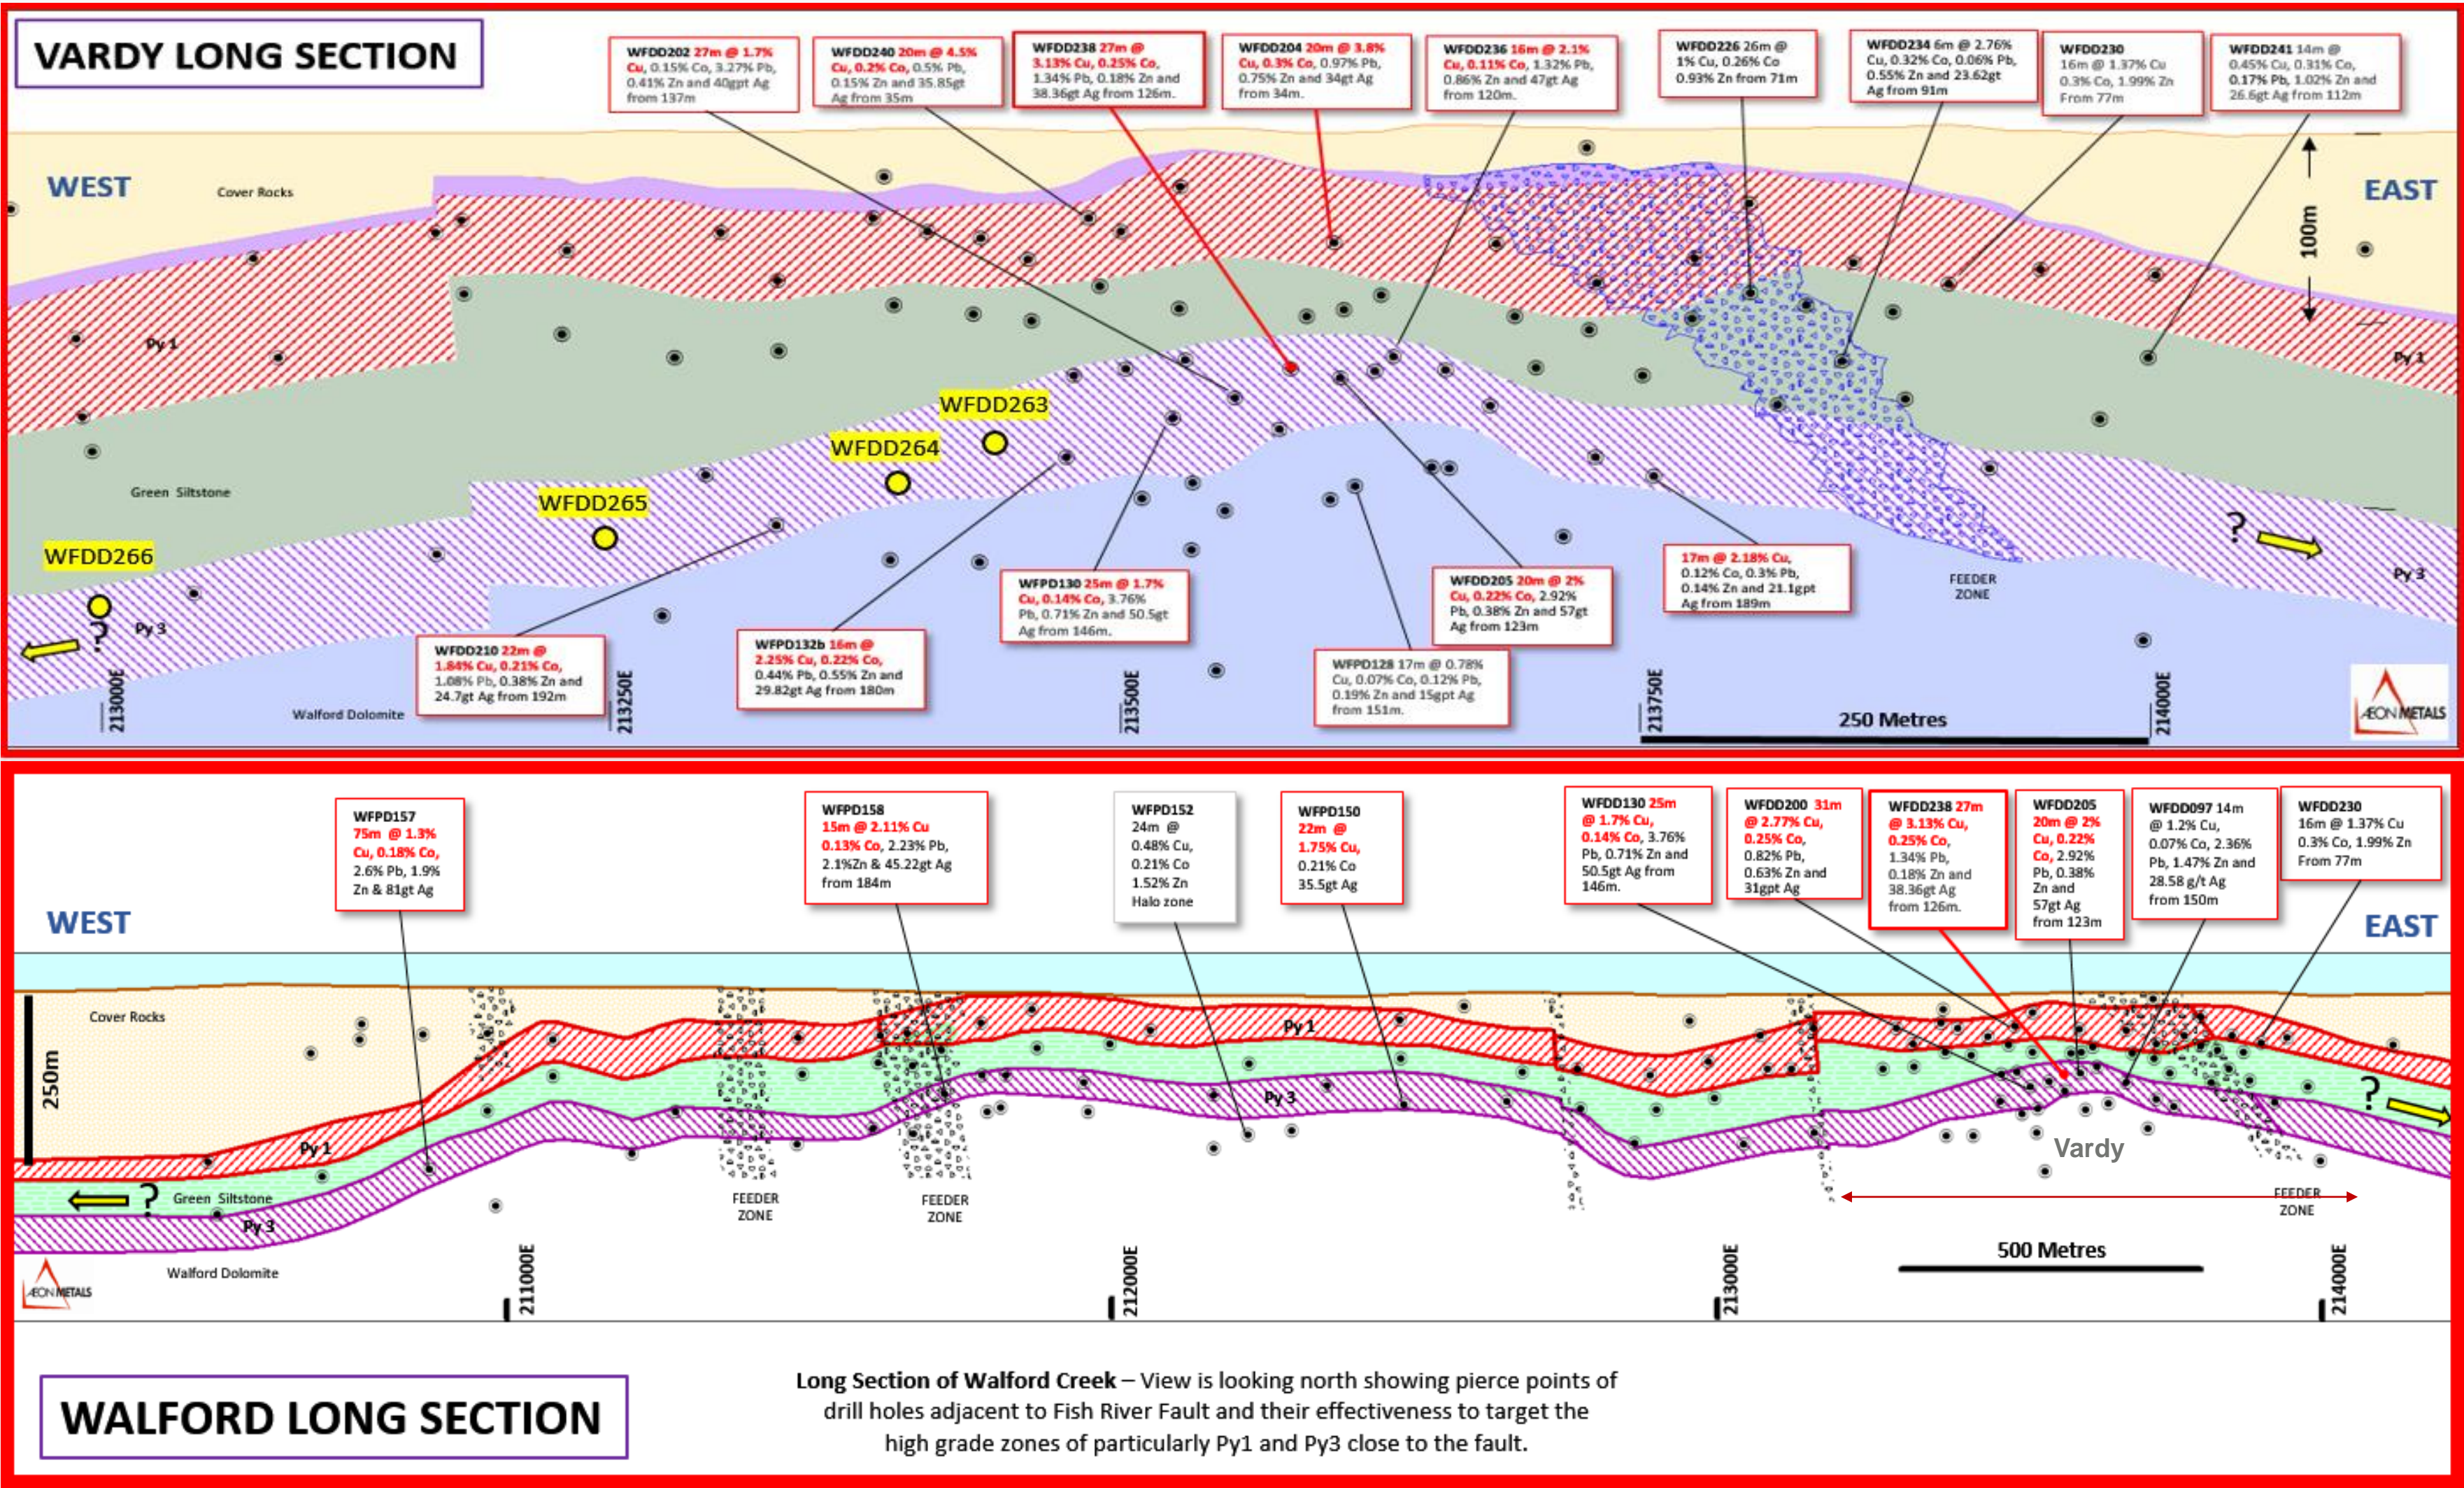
VARDY LONG SECTION

WFDD202 27m @ 1.7% Cu, 0.15% Co, 3.27% Pb, 0.41% Zn and 40gpt Ag from 137m

WFDD240 20m @ 4.5% Cu, 0.2% Co, 0.5% Pb, 0.15% Zn and 35.85gt Ag from 35m

WFDD238 27m @ 3.13% Cu, 0.25% Co, 1.34% Pb, 0.18% Zn and 38.36gt Ag from 126m.

WFDD204 20m @ 3.8% Cu, 0.3% Co, 0.97% Pb, 0.75% Zn and 34gt Ag from 34m.

WFDD236 16m @ 2.1% Cu, 0.11% Co, 1.32% Pb, 0.86% Zn and 47gt Ag from 120m.

WFDD226 26m @ 1% Cu, 0.26% Co 0.93% Zn from 71m

WFDD234 6m @ 2.76% Cu, 0.32% Co, 0.06% Pb, 0.55% Zn and 23.62gt Ag from 91m

WFDD230 16m @ 1.37% Cu 0.3% Co, 1.99% Zn From 77m

WFDD241 14m @ 0.45% Cu, 0.31% Co, 0.17% Pb, 1.02% Zn and 26.6gt Ag from 112m

WEST
Cover Rocks
EAST
100m
Py 1
Py 1
WFDD263
WFDD264
Green Siltstone
WFDD265
WFDD266
Py 3
?
?
Py 3
FEEDER ZONE

WFDD130 25m @ 1.7% Cu, 0.14% Co, 3.76% Pb, 0.71% Zn and 50.5gt Ag from 146m.

WFDD205 20m @ 2% Cu, 0.22% Co, 2.92% Pb, 0.38% Zn and 57gt Ag from 123m

17m @ 2.18% Cu, 0.12% Co, 0.3% Pb, 0.14% Zn and 21.1gpt Ag from 189m

WFDD210 22m @ 1.84% Cu, 0.21% Co, 1.08% Pb, 0.38% Zn and 24.7gt Ag from 192m

WFPD132b 16m @ 2.25% Cu, 0.22% Co, 0.44% Pb, 0.55% Zn and 29.82gt Ag from 180m

WFPD128 17m @ 0.78% Cu, 0.07% Co, 0.12% Pb, 0.19% Zn and 15gpt Ag from 151m.

213000E
Walford Dolomite
213250E
213500E
213750E
250 Metres
214000E
ÆON METALS

WFPD157 75m @ 1.3% Cu, 0.18% Co, 2.6% Pb, 1.9% Zn & 81gt Ag

WFPD158 15m @ 2.11% Cu 0.13% Co, 2.23% Pb, 2.1%Zn & 45.22gt Ag from 184m

WFPD152 24m @ 0.48% Cu, 0.21% Co 1.52% Zn Halo zone

WFPD150 22m @ 1.75% Cu, 0.21% Co 35.5gt Ag

WFDD130 25m @ 1.7% Cu, 0.14% Co, 3.76% Pb, 0.71% Zn and 50.5gt Ag from 146m.

WFDD200 31m @ 2.77% Cu, 0.25% Co, 0.82% Pb, 0.63% Zn and 31gpt Ag

WFDD238 27m @ 3.13% Cu, 0.25% Co, 1.34% Pb, 0.18% Zn and 38.36gt Ag from 126m.

WFDD205 20m @ 2% Cu, 0.22% Co, 2.92% Pb, 0.38% Zn and 57gt Ag from 123m

WFDD097 14m @ 1.2% Cu, 0.07% Co, 2.36% Pb, 1.47% Zn and 28.58 g/t Ag from 150m

WFDD230 16m @ 1.37% Cu 0.3% Co, 1.99% Zn From 77m

WEST
EAST
Cover Rocks
250m
Py 1
Py 3
Py 1
?
Green Siltstone
Py 3
FEEDER ZONE
FEEDER ZONE
Vardy
?
FEEDER ZONE
500 Metres
ÆON METALS
Walford Dolomite
211000E
212000E
213000E
214000E

WALFORD LONG SECTION

Long Section of Walford Creek – View is looking north showing pierce points of drill holes adjacent to Fish River Fault and their effectiveness to target the high grade zones of particularly Py1 and Py3 close to the fault.